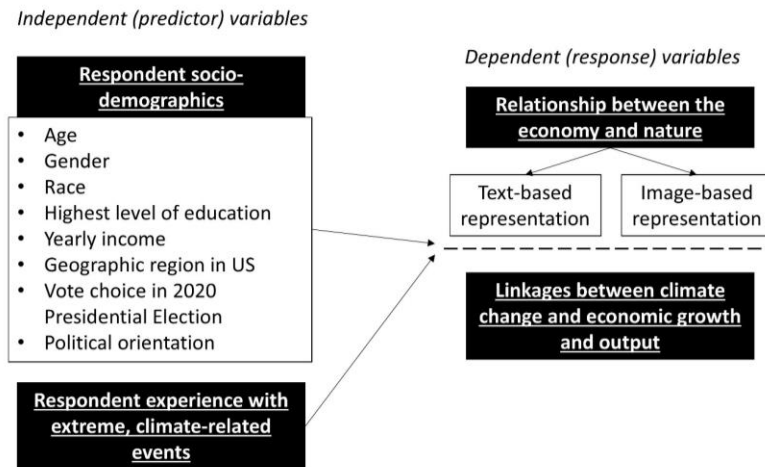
Independent (predictor) variables

Respondent socio-demographics

- Age
- Gender
- Race
- Highest level of education
- Yearly income
- Geographic region in US
- Vote choice in 2020 Presidential Election
- Political orientation

Respondent experience with extreme, climate-related events

Dependent (response) variables

Relationship between the economy and nature

Text-based representation

Image-based representation

Linkages between climate change and economic growth and output